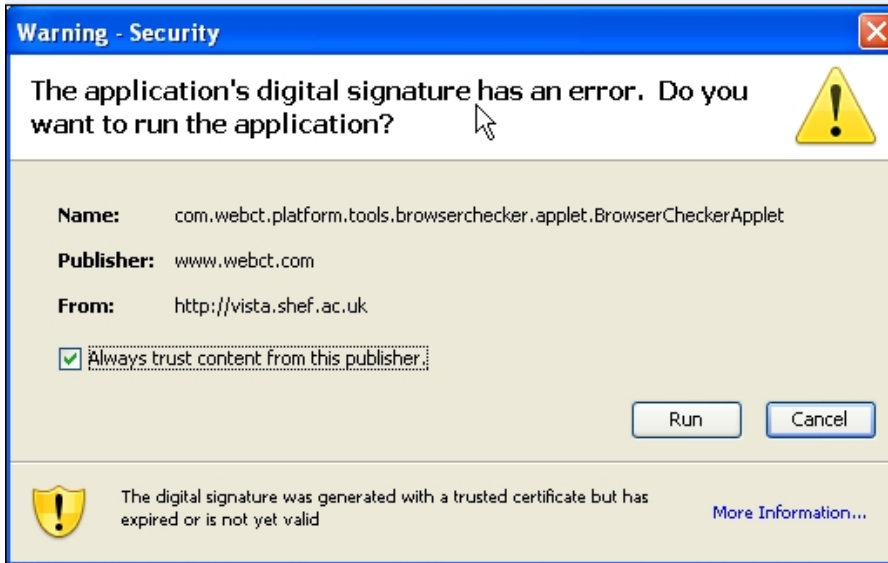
Warning - Security

The application's digital signature has an error. Do you want to run the application?

Name: com.webct.platform.tools.browserchecker.applet.BrowserCheckerApplet

Publisher: www.webct.com

From: http://vista.shef.ac.uk

Always trust content from this publisher.

Run

Cancel

The digital signature was generated with a trusted certificate but has expired or is not yet valid

More Information...